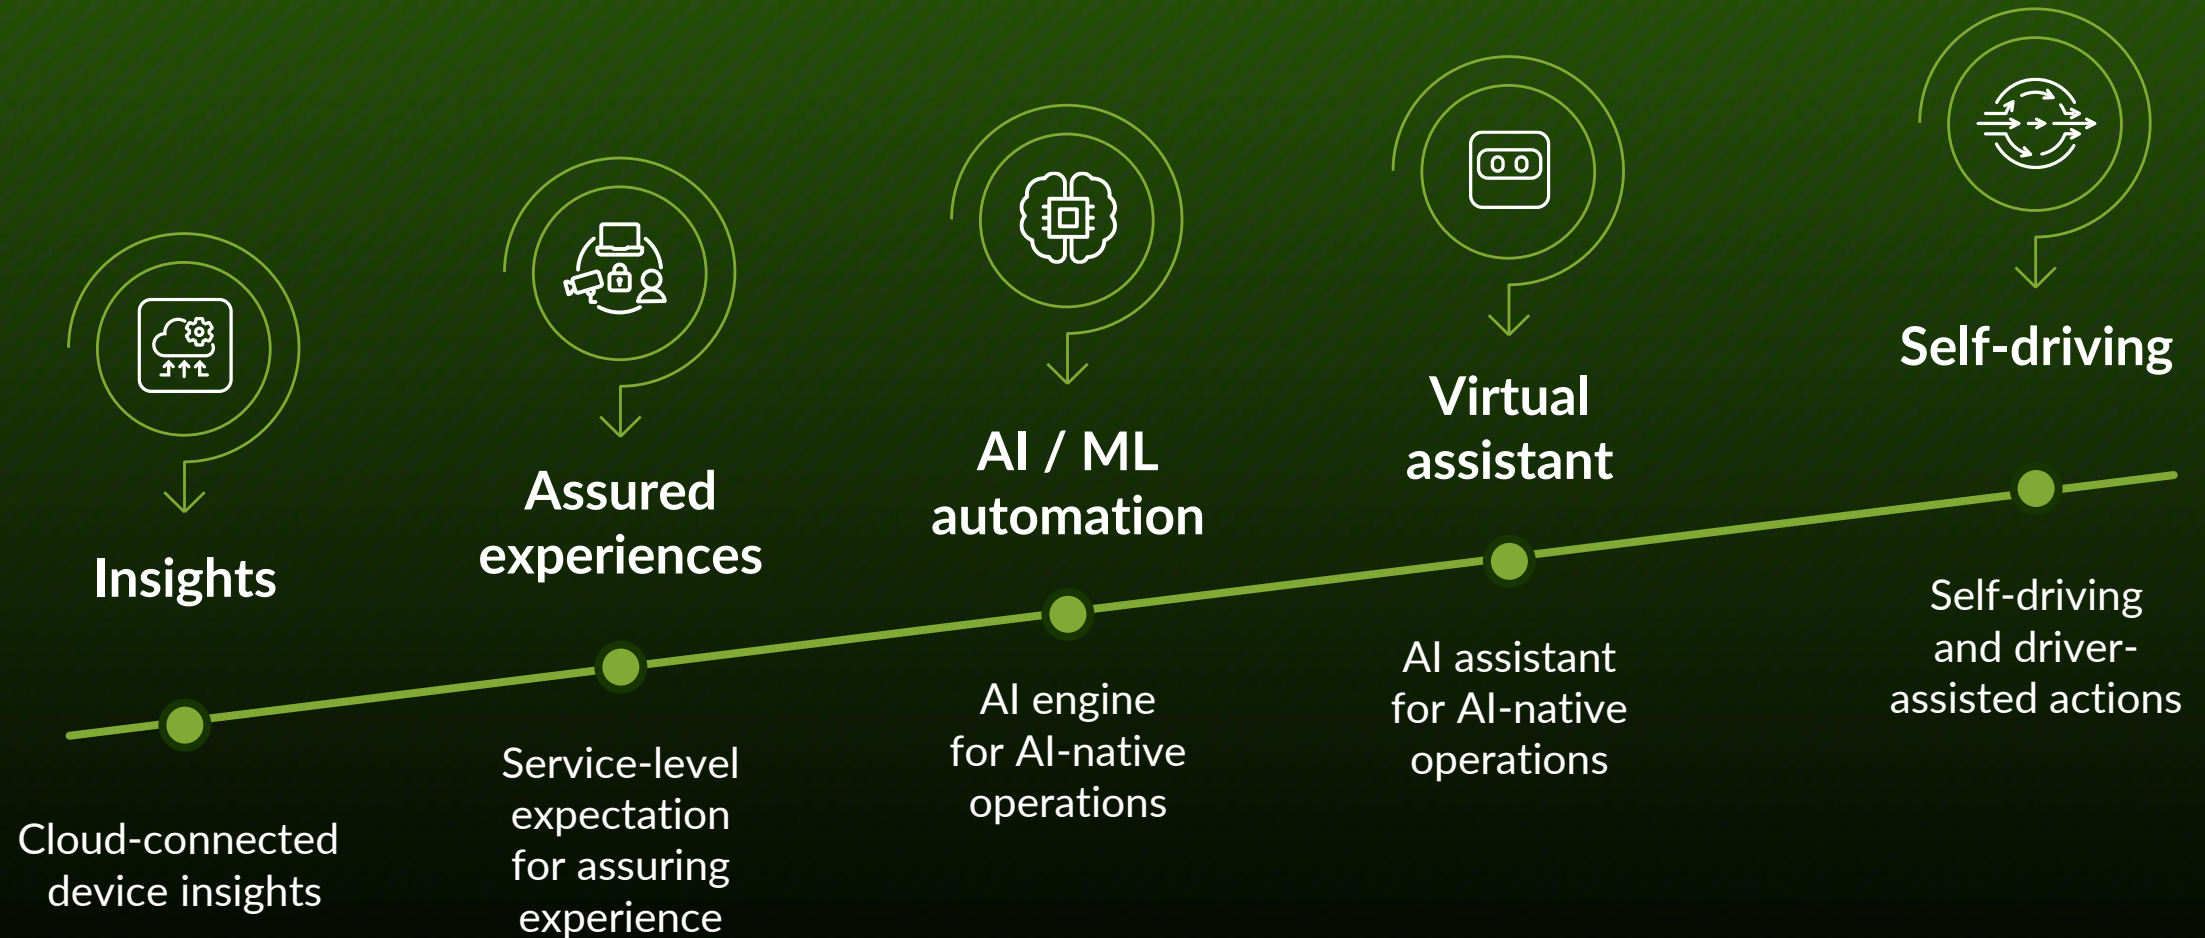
Insights

Cloud-connected device insights

Assured experiences

Service-level expectation for assuring experience

AI / ML automation

AI engine for AI-native operations

Virtual assistant

AI assistant for AI-native operations

Self-driving

Self-driving and driver-assisted actions